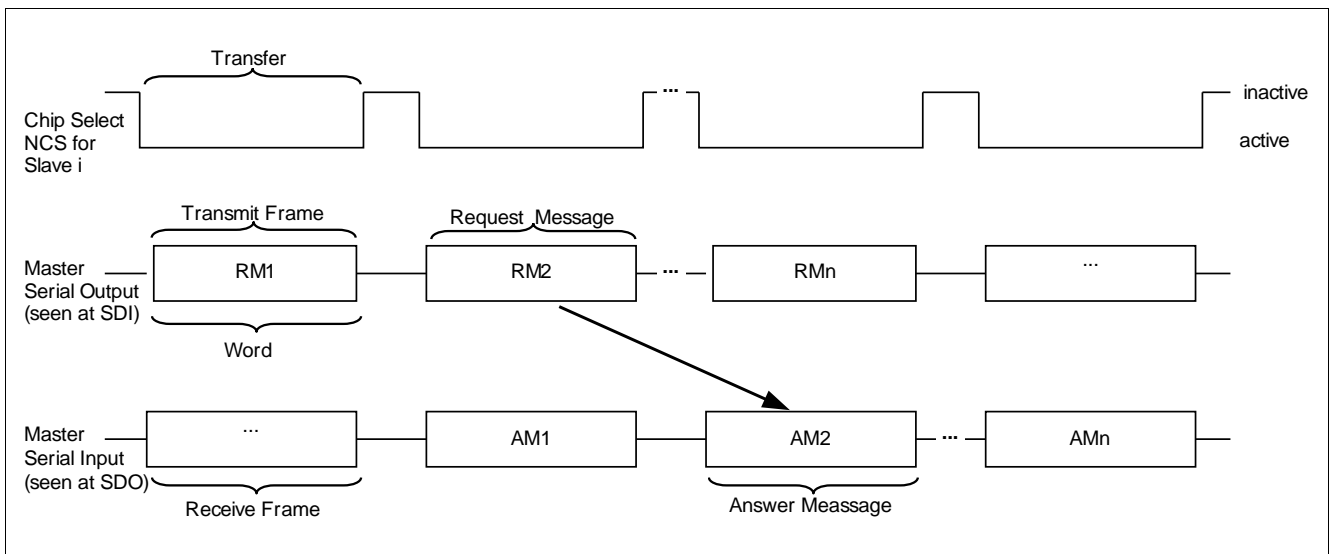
Transfer

Chip Select NCS for Slave i

...

inactive

active

Transmit Frame

Request Message

Master Serial Output (seen at SDI)

RM1

RM2

...

RMn

...

Word

Master Serial Input (seen at SDO)

...

AM1

AM2

...

AMn

Receive Frame

Answer Meassage